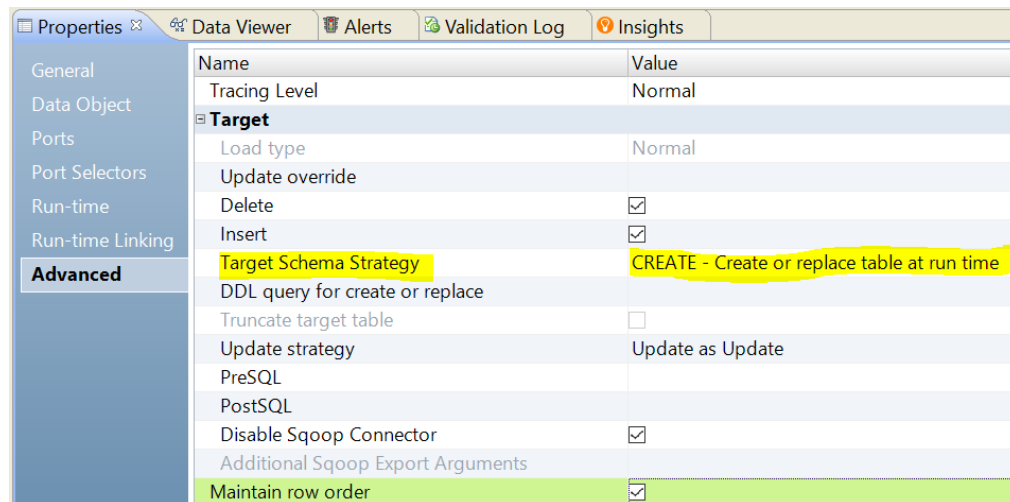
Properties ⊠ Data Viewer Alerts Validation Log Insights

General
Data Object
Ports
Port Selectors
Run-time
Run-time Linking
Advanced

| Name | Value |
|---|---|
| Tracing Level | Normal |
| ⊟ Target | |
| Load type | Normal |
| Update override | |
| Delete | ☑ |
| Insert | ☑ |
| Target Schema Strategy | CREATE - Create or replace table at run time |
| DDL query for create or replace | |
| Truncate target table | ☐ |
| Update strategy | Update as Update |
| PreSQL | |
| PostSQL | |
| Disable Sqoop Connector | ☑ |
| Additional Sqoop Export Arguments | |
| Maintain row order | ☑ |